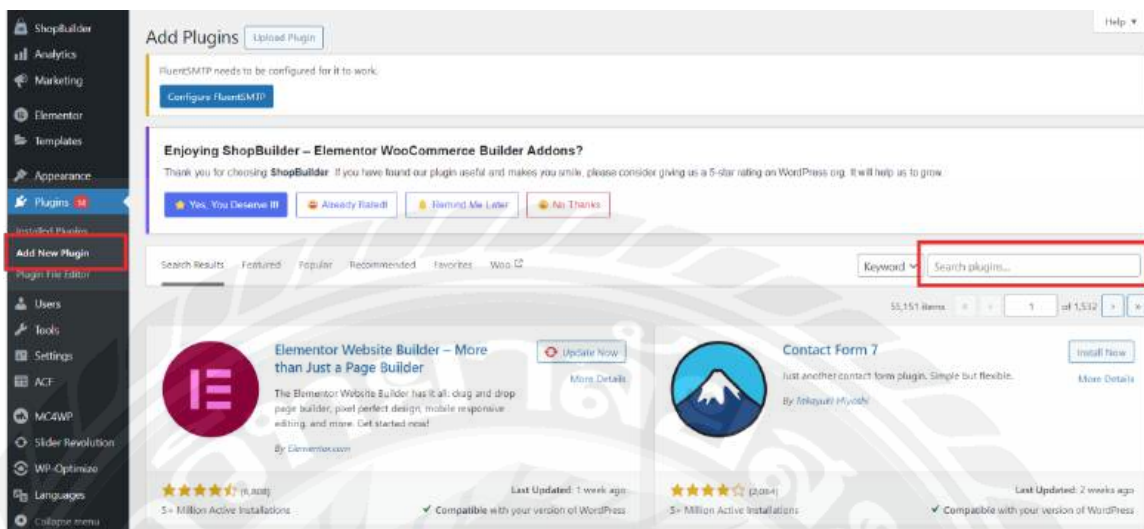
ShopBuilder
Analytics
Marketing
Elementor
Templates
Appearance
Plugins 14
Installed Plugins
Add New Plugin
Plugin File Editor
Users
Tools
Settings
ACF
MC4WP
Slider Revolution
WP-Optimize
Languages
Collapse menu

Add Plugins Upload Plugin

Help ▾

FluentSMTP needs to be configured for it to work.

Configure FluentSMTP

Enjoying ShopBuilder – Elementor WooCommerce Builder Addons?

Thank you for choosing ShopBuilder. If you have found our plugin useful and makes you smile, please consider giving us a 5-star rating on WordPress.org. It will help us to grow.

Yes, You Deserve It! Already Rated! Remind Me Later No Thanks

Search Results Featured Popular Recommended Favorites Woo

Keyword Search plugins...

53,151 items « ‹ 1 of 1,532 › »

Elementor Website Builder – More than Just a Page Builder

Update Now

More Details

The Elementor Website Builder has it all: drag and drop page builder, pixel perfect design, mobile responsive editing, and more. Get started now!

By Elementor.com

(6,808)

5+ Million Active Installations

Last Updated: 1 week ago

✔ Compatible with your version of WordPress

Contact Form 7

Install Now

More Details

Just another contact form plugin. Simple but flexible.

By Takayuki Miyoshi

(2,084)

5+ Million Active Installations

Last Updated: 2 weeks ago

✔ Compatible with your version of WordPress